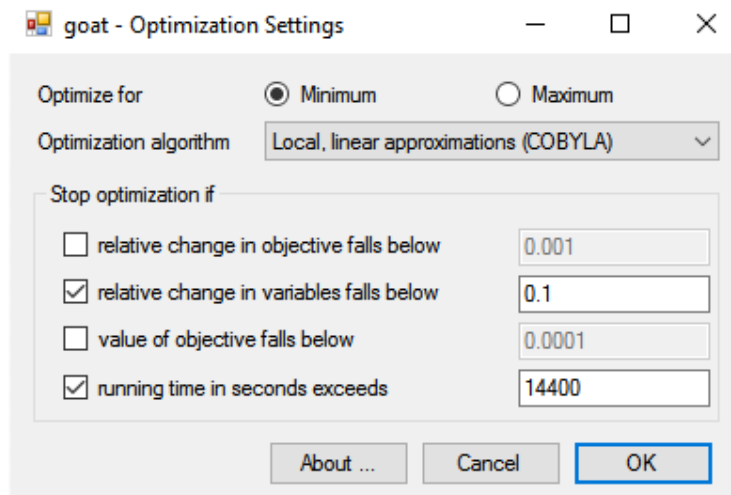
goat - Optimization Settings

Optimize for Minimum Maximum

Optimization algorithm Local, linear approximations (COBYLA)

Stop optimization if

relative change in objective falls below 0.001

relative change in variables falls below 0.1

value of objective falls below 0.0001

running time in seconds exceeds 14400

About ... Cancel OK